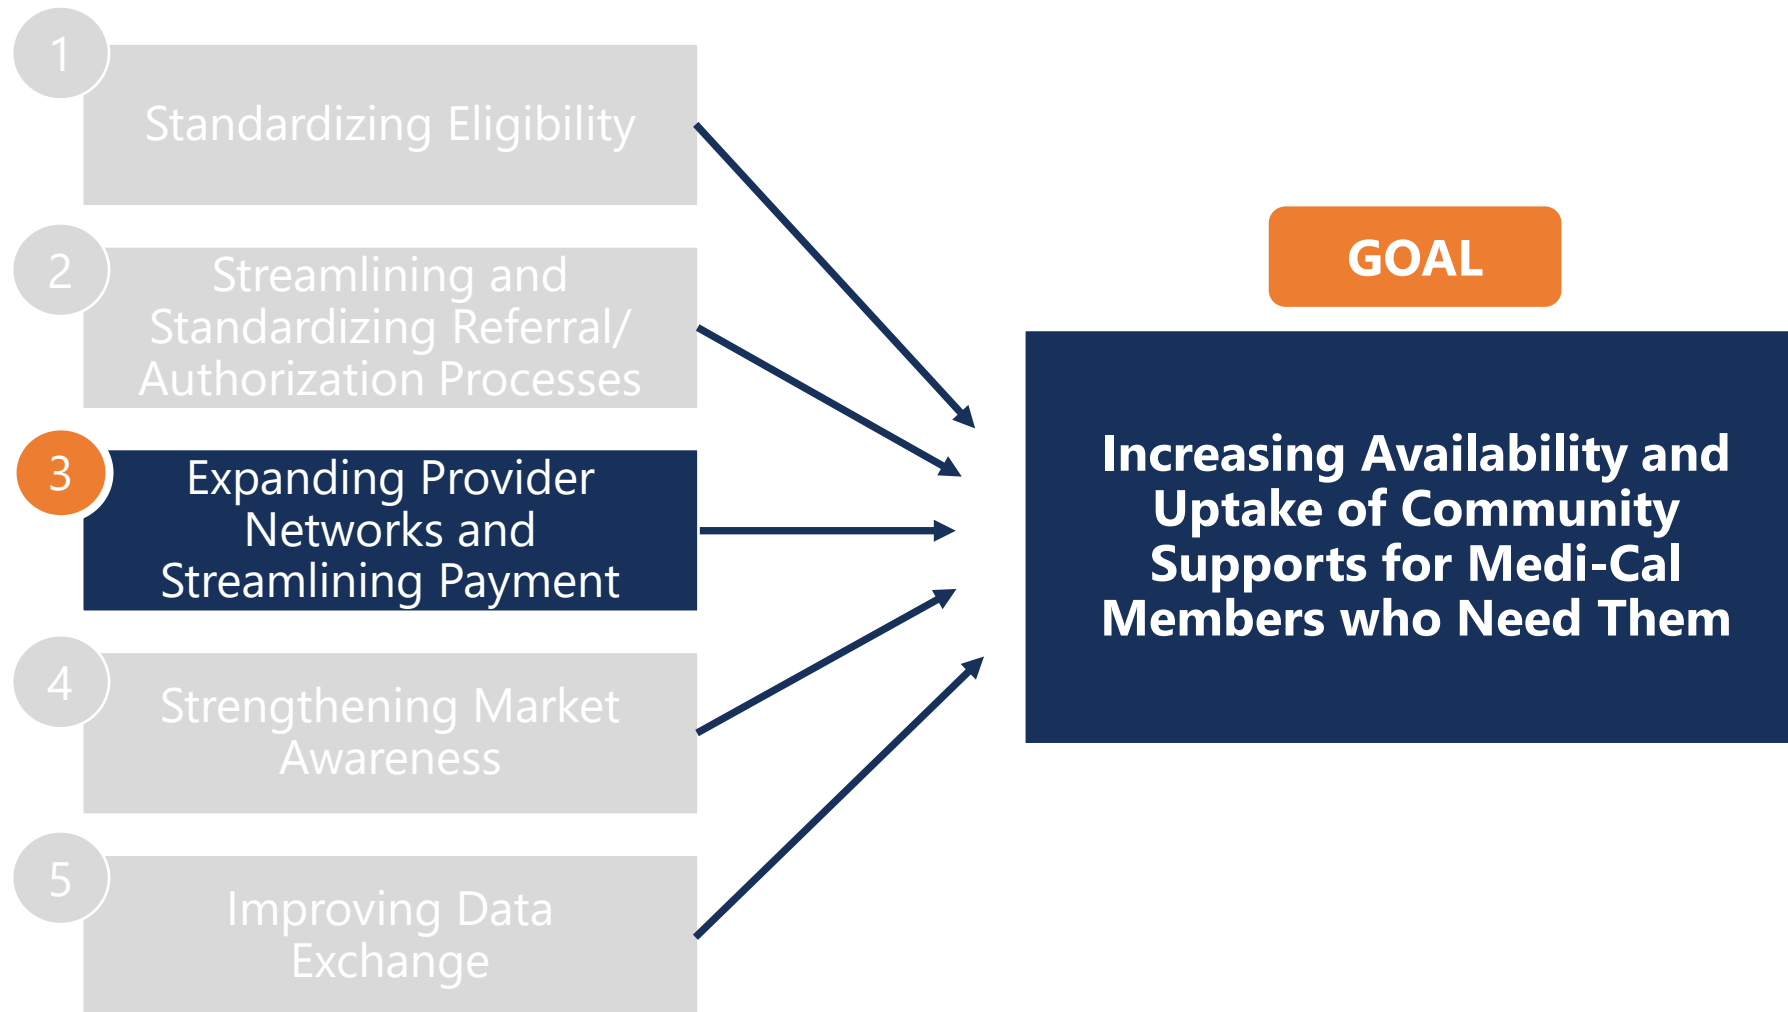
1
Standardizing Eligibility

2
Streamlining and Standardizing Referral/ Authorization Processes

3
Expanding Provider Networks and Streamlining Payment

4
Strengthening Market Awareness

5
Improving Data Exchange

GOAL

Increasing Availability and Uptake of Community Supports for Medi-Cal Members who Need Them